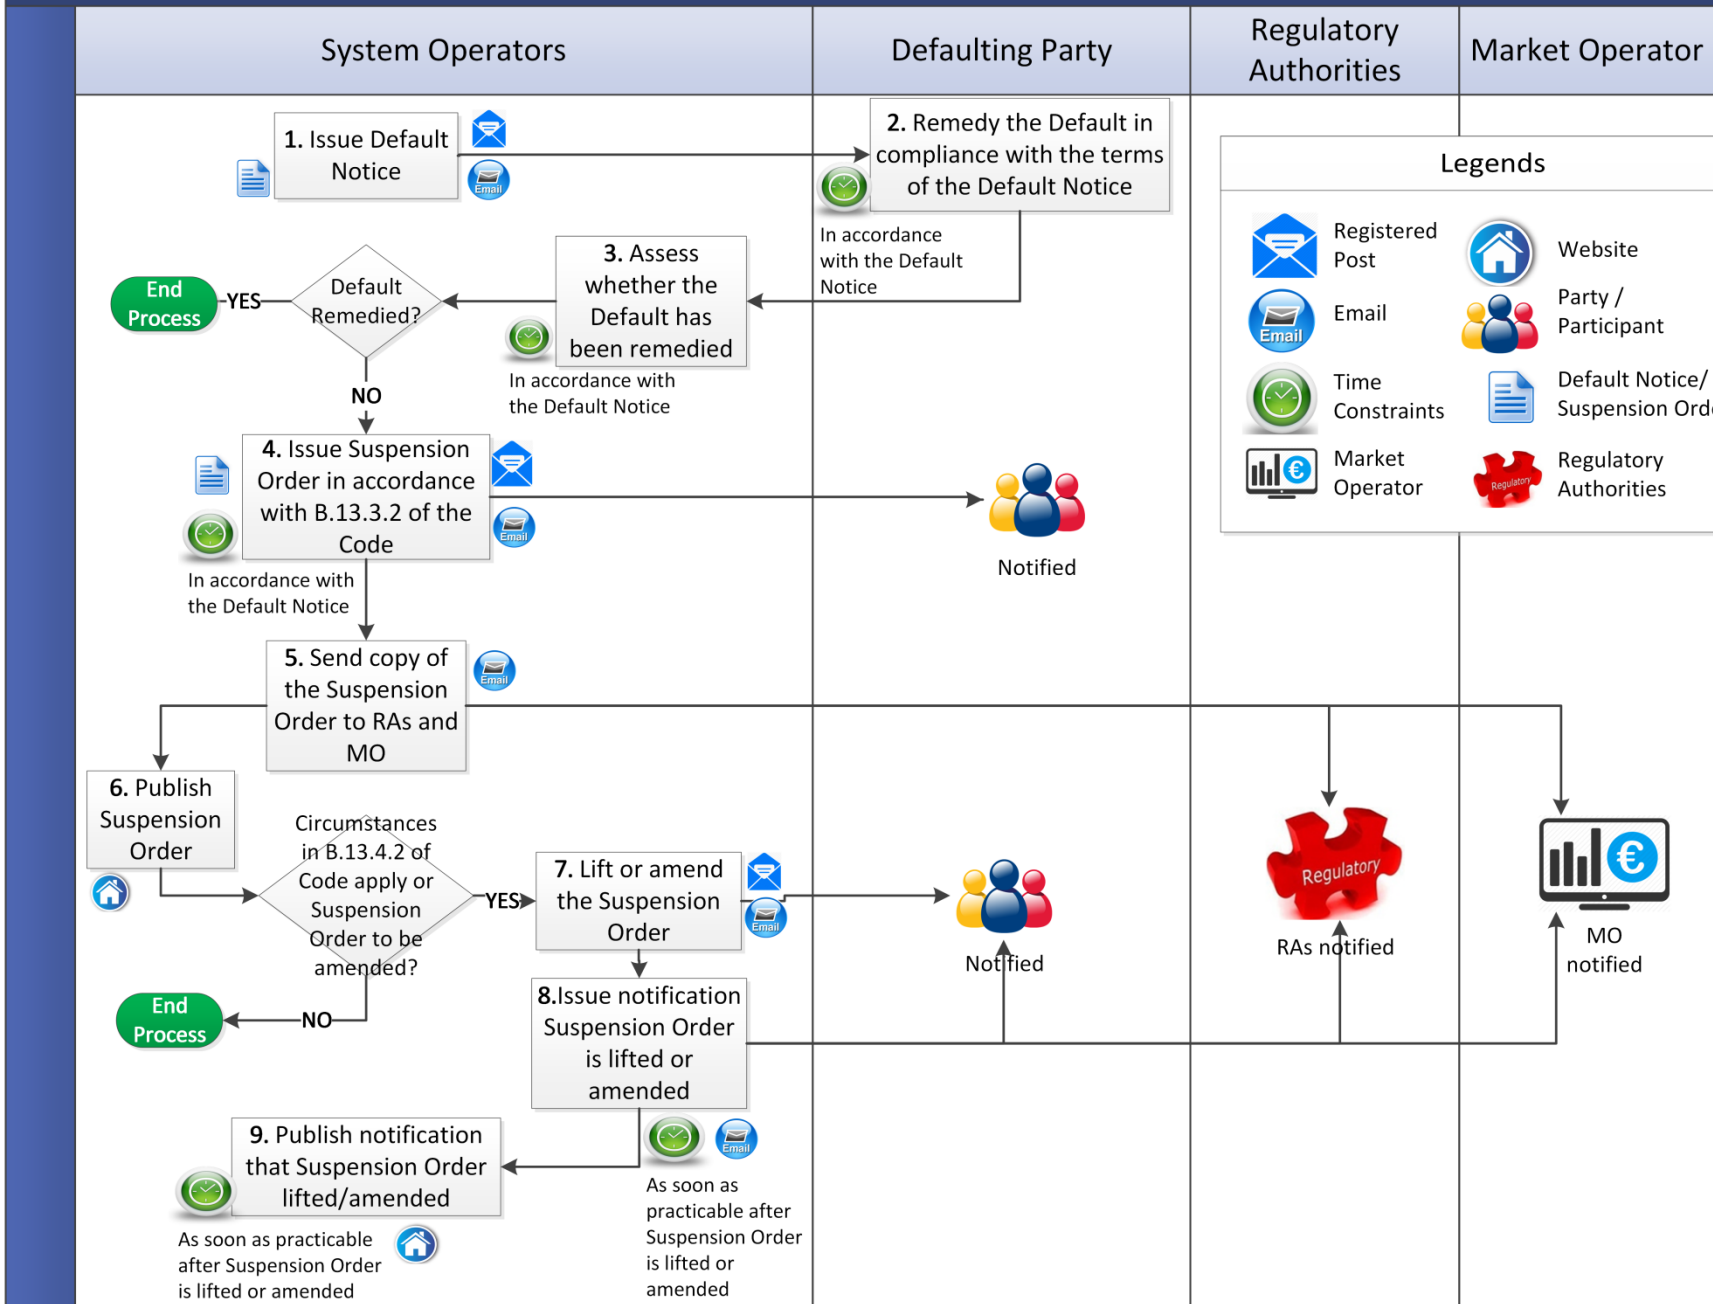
System Operators

Defaulting Party

Regulatory Authorities

Market Operator

1. Issue Default Notice

Email

2. Remedy the Default in compliance with the terms of the Default Notice

In accordance with the Default Notice

Legends

Registered Post

Website

Email

Party / Participant

Time Constraints

Default Notice/ Suspension Ord

Market Operator

Regulatory Authorities

Regulatory

3. Assess whether the Default has been remedied

In accordance with the Default Notice

Default Remedied?

YES

End Process

NO

4. Issue Suspension Order in accordance with B.13.3.2 of the Code

Email

In accordance with the Default Notice

Notified

5. Send copy of the Suspension Order to RAs and MO

Email

6. Publish Suspension Order

Circumstances in B.13.4.2 of Code apply or Suspension Order to be amended?

YES

7. Lift or amend the Suspension Order

Email

Notified

Regulatory

RAs notified

MO notified

End Process

NO

8.Issue notification Suspension Order is lifted or amended

Email

9. Publish notification that Suspension Order lifted/amended

As soon as practicable after Suspension Order is lifted or amended

As soon as practicable after Suspension Order is lifted or amended